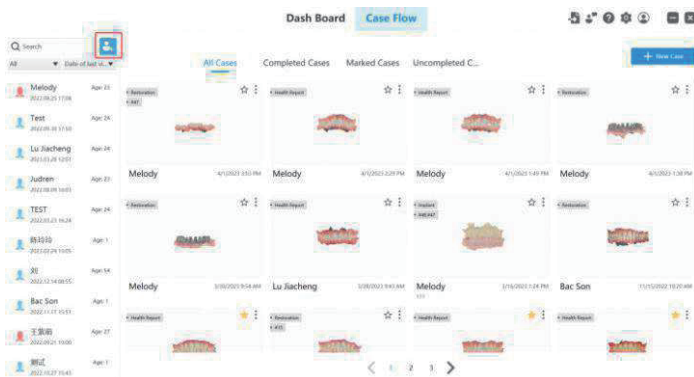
Dash Board Case Flow

Q Search

All Date of last vi...

Melody 2022.08.25 17:08 Age 23

Test 2022.09.10 17:50 Age 24

Lu Jiacheng 2022.03.28 12:51 Age 24

Judren 2022.08.09 16:03 Age 23

TEST 2022.03.23 16:24 Age 24

陈玲玲 2022.03.24 10:05 Age 1

刘 2022.12.14 08:55 Age 54

Bac Son 2022.11.17 15:51 Age 1

王振莉 2022.09.21 15:00 Age 27

测试 2022.11.27 15:45 Age 1

All Cases Completed Cases Marked Cases Uncompleted C...

+ New Case

• Restoration • #47

• Health Report

• Health Report

• Restoration

Melody 4/1/2023 3:53 PM

Melody 4/1/2023 2:29 PM

Melody 4/1/2023 1:49 PM

Melody 4/1/2023 1:38 PM

• Restoration

• Health Report

• Implant • #46,#47

• Restoration

Melody 3/30/2023 9:54 AM

Lu Jiacheng 3/28/2023 9:43 AM

Melody 3/16/2023 1:24 PM

Bac Son 11/15/2022 10:20 AM

• Health Report

• Restoration • #35

• Health Report

• Health Report

< 1 2 3 >